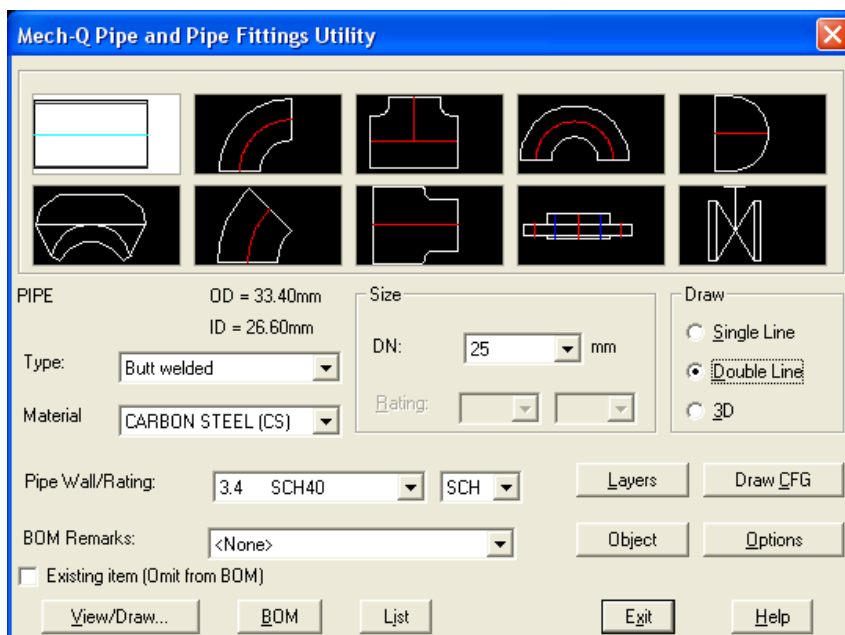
Mech-Q Pipe and Pipe Fittings Utility

PIPE

OD = 33.40mm

ID = 26.60mm

Type:

Butt welded

Material

CARBON STEEL (CS)

Size

DN:

25

mm

Rating:

Draw

Single Line

Double Line

3D

Pipe Wall/Rating:

3.4 SCH40

SCH

Layers

Draw CFG

BOM Remarks:

<None>

Object

Options

Existing item (Omit from BOM)

View/Draw...

BOM

List

Exit

Help